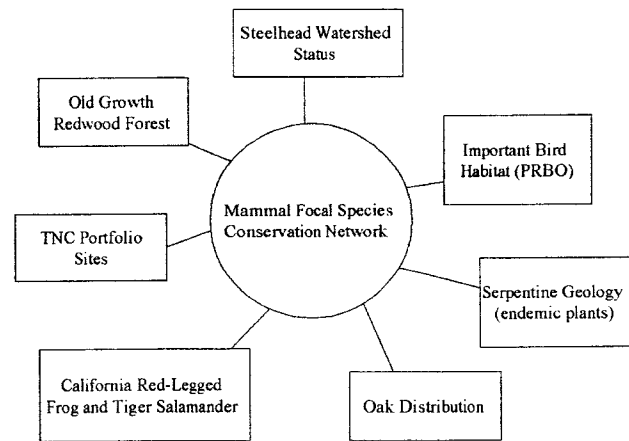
Steelhead Watershed Status

Old Growth Redwood Forest

Important Bird Habitat (PRBO)

Mammal Focal Species Conservation Network

TNC Portfolio Sites

Serpentine Geology (endemic plants)

California Red-Legged Frog and Tiger Salamander

Oak Distribution